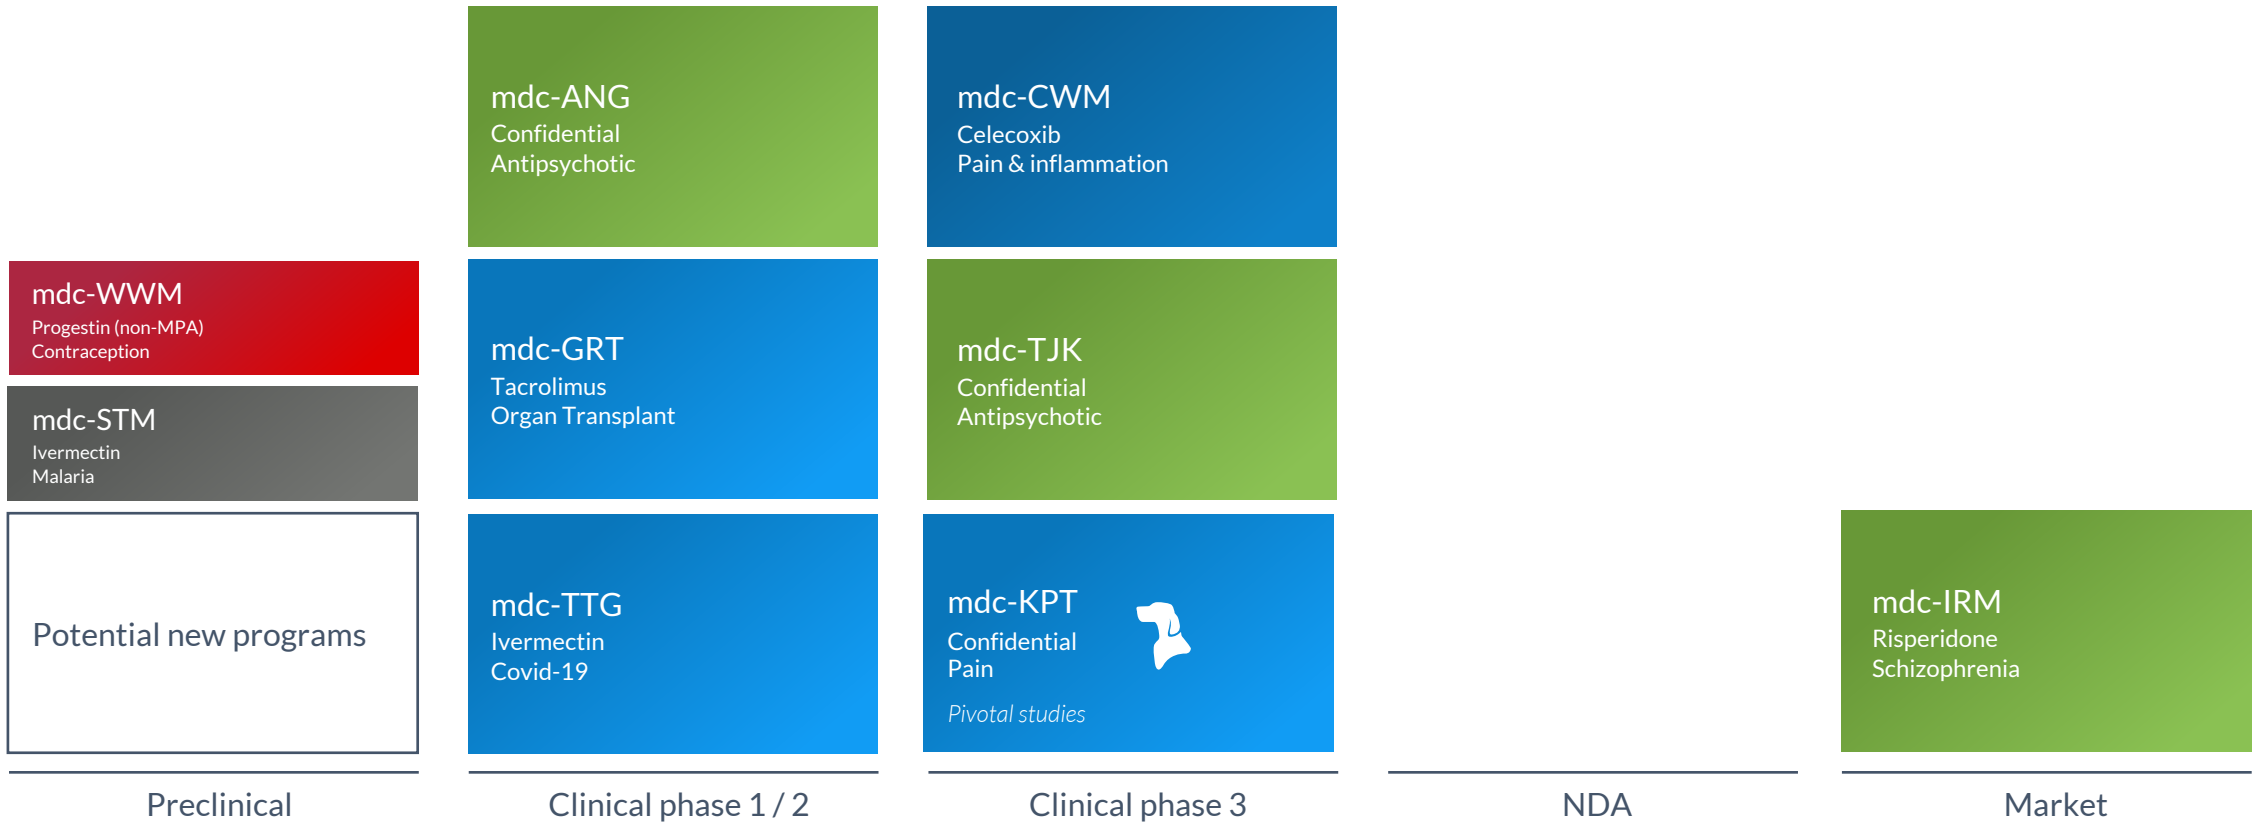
mdc-WWM
Progestin (non-MPA)
Contraception

mdc-STM
Ivermectin
Malaria

Potential new programs

Preclinical

mdc-ANG
Confidential
Antipsychotic

mdc-GRT
Tacrolimus
Organ Transplant

mdc-TTG
Ivermectin
Covid-19

Clinical phase 1 / 2

mdc-CWM
Celecoxib
Pain & inflammation

mdc-TJK
Confidential
Antipsychotic

mdc-KPT
Confidential
Pain

Pivotal studies

Clinical phase 3

NDA

mdc-IRM
Risperidone
Schizophrenia

Market